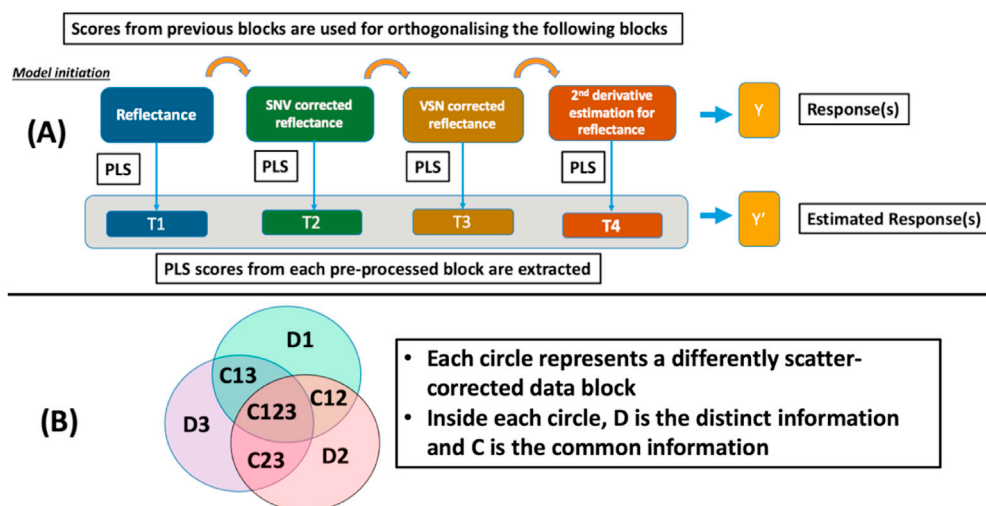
Scores from previous blocks are used for orthogonalising the following blocks

Model initiation

(A)

Reflectance

SNV corrected reflectance

VSN corrected reflectance

$2^{nd}$ derivative estimation for reflectance

Y

Response(s)

PLS

PLS

PLS

PLS

T1

T2

T3

T4

Y'

Estimated Response(s)

PLS scores from each pre-processed block are extracted

(B)

D1

C13

C123

C12

D3

C23

D2

• Each circle represents a differently scatter-corrected data block
• Inside each circle, D is the distinct information and C is the common information